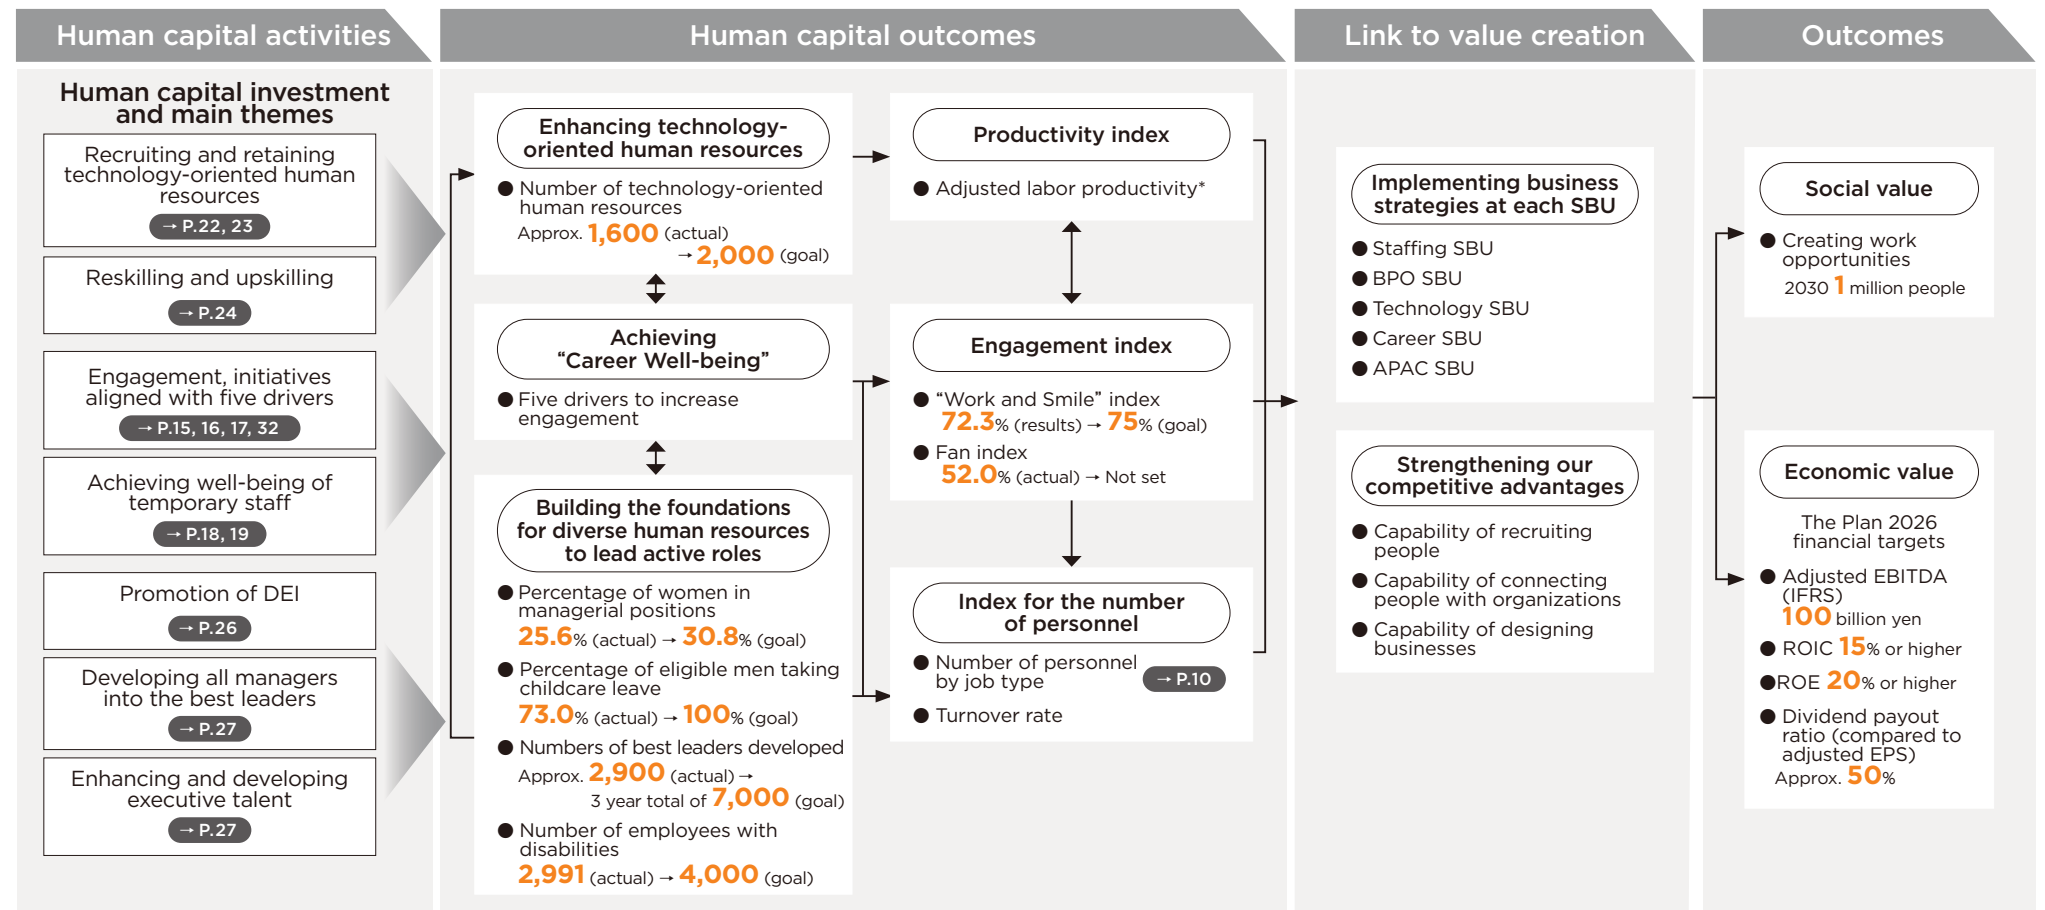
Human capital activities

Human capital outcomes

Link to value creation

Outcomes

Human capital investment and main themes

Recruiting and retaining technology-oriented human resources
→ P.22, 23

Reskilling and upskilling
→ P.24

Engagement, initiatives aligned with five drivers
→ P.15, 16, 17, 32

Achieving well-being of temporary staff
→ P.18, 19

Promotion of DEI
→ P.26

Developing all managers into the best leaders
→ P.27

Enhancing and developing executive talent
→ P.27

Enhancing technology-oriented human resources

● Number of technology-oriented human resources
Approx. 1,600 (actual) → 2,000 (goal)

Achieving “Career Well-being”

● Five drivers to increase engagement

Building the foundations for diverse human resources to lead active roles

● Percentage of women in managerial positions
25.6% (actual) → 30.8% (goal)

● Percentage of eligible men taking childcare leave
73.0% (actual) → 100% (goal)

● Numbers of best leaders developed
Approx. 2,900 (actual) → 3 year total of 7,000 (goal)

● Number of employees with disabilities
2,991 (actual) → 4,000 (goal)

Productivity index

● Adjusted labor productivity*

Engagement index

● “Work and Smile” index
72.3% (results) → 75% (goal)

● Fan index
52.0% (actual) → Not set

Index for the number of personnel

● Number of personnel by job type
→ P.10

● Turnover rate

Implementing business strategies at each SBU

● Staffing SBU
● BPO SBU
● Technology SBU
● Career SBU
● APAC SBU

Strengthening our competitive advantages

● Capability of recruiting people
● Capability of connecting people with organizations
● Capability of designing businesses

Social value

● Creating work opportunities
2030 1 million people

Economic value

The Plan 2026 financial targets

● Adjusted EBITDA (IFRS)
100 billion yen

● ROIC 15% or higher

●ROE 20% or higher

● Dividend payout ratio (compared to adjusted EPS)
Approx. 50%